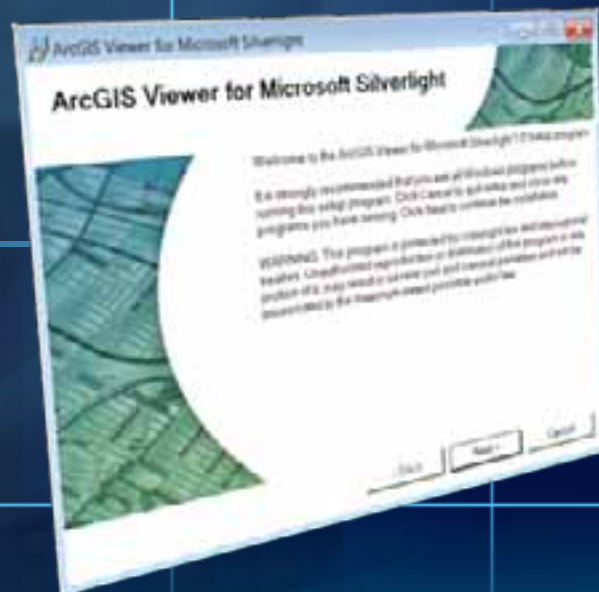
ArcGIS Viewer for Microsoft Silverlight

ArcGIS Viewer for Microsoft Silverlight

Welcome to the ArcGIS Viewer for Microsoft Silverlight 1.0 Setup program.

It is strongly recommended that you exit all Windows programs before running this setup program. Click Cancel to quit setup and close any programs you have running. Click Next to continue the installation.

WARNING: This program is protected by copyright law and international treaties. Unauthorized reproduction or distribution of this program, or any portion of it, may result in severe civil and criminal penalties, and will be prosecuted to the maximum extent possible under law.

< Back

Next >

Cancel